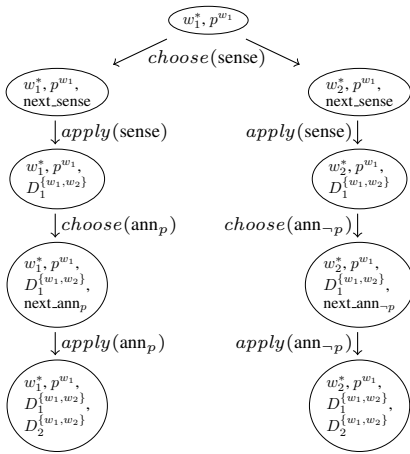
$w_1^*, p^{w_1}$

$choose(\text{sense})$

$w_1^*, p^{w_1}$, next_sense

$w_2^*, p^{w_1}$, next_sense

$apply(\text{sense})$

$apply(\text{sense})$

$w_1^*, p^{w_1}$, $D_1^{\{w_1,w_2\}}$

$w_2^*, p^{w_1}$, $D_1^{\{w_1,w_2\}}$

$choose(\text{ann}_p)$

$choose(\text{ann}_{\neg p})$

$w_1^*, p^{w_1}$, $D_1^{\{w_1,w_2\}}$, next_ann$_p$

$w_2^*, p^{w_1}$, $D_1^{\{w_1,w_2\}}$, next_ann$_{\neg p}$

$apply(\text{ann}_p)$

$apply(\text{ann}_{\neg p})$

$w_1^*, p^{w_1}$, $D_1^{\{w_1,w_2\}}$, $D_2^{\{w_1,w_2\}}$

$w_2^*, p^{w_1}$, $D_1^{\{w_1,w_2\}}$, $D_2^{\{w_1,w_2\}}$